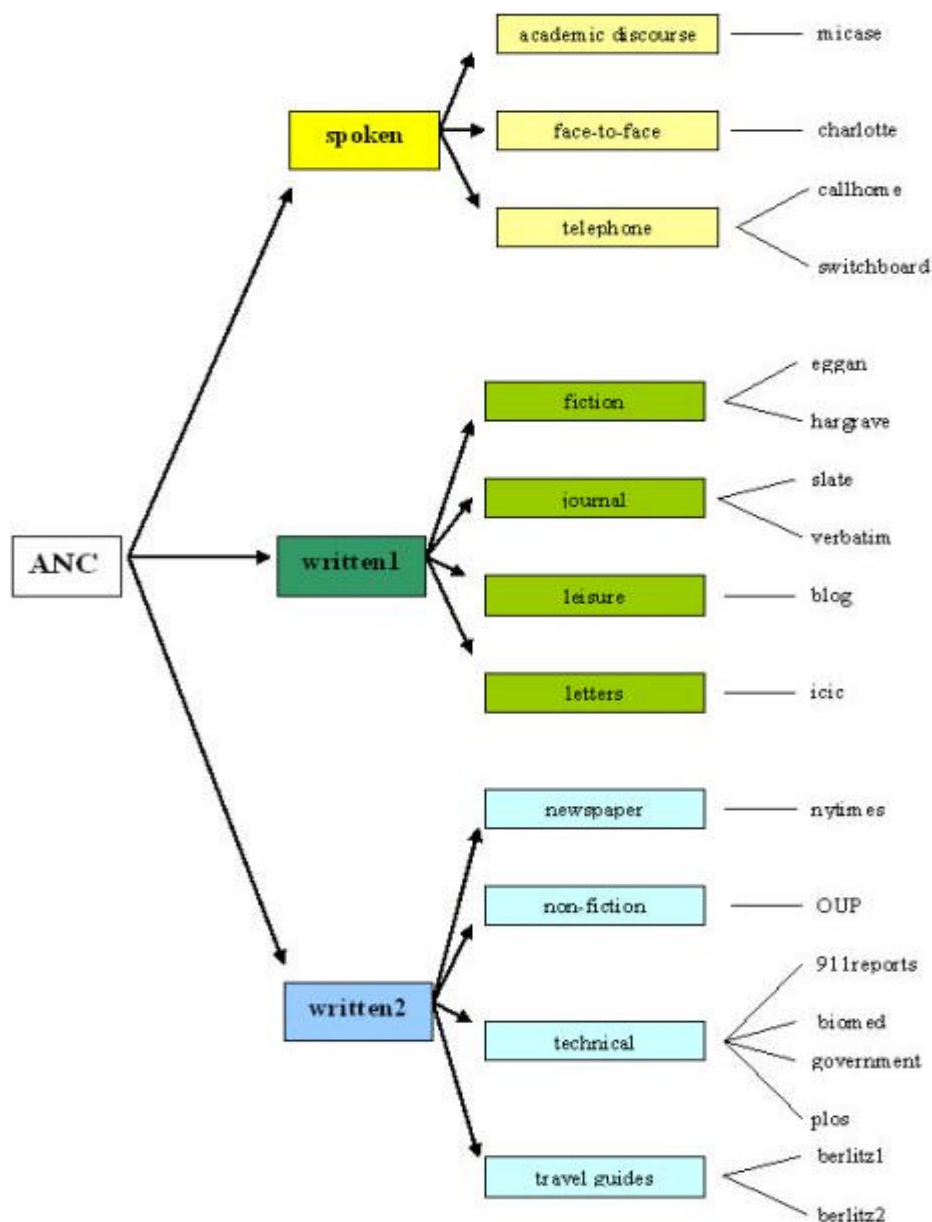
ANC

spoken

academic discourse
micase

face-to-face
charlotte

telephone
callhome
switchboard

written1

fiction
eggan
hargrave

journal
slate
verbatim

leisure
blog

letters
icic

written2

newspaper
nytimes

non-fiction
OUP

technical
911reports
biomed
government
plos

travel guides
berlitz1
berlitz2